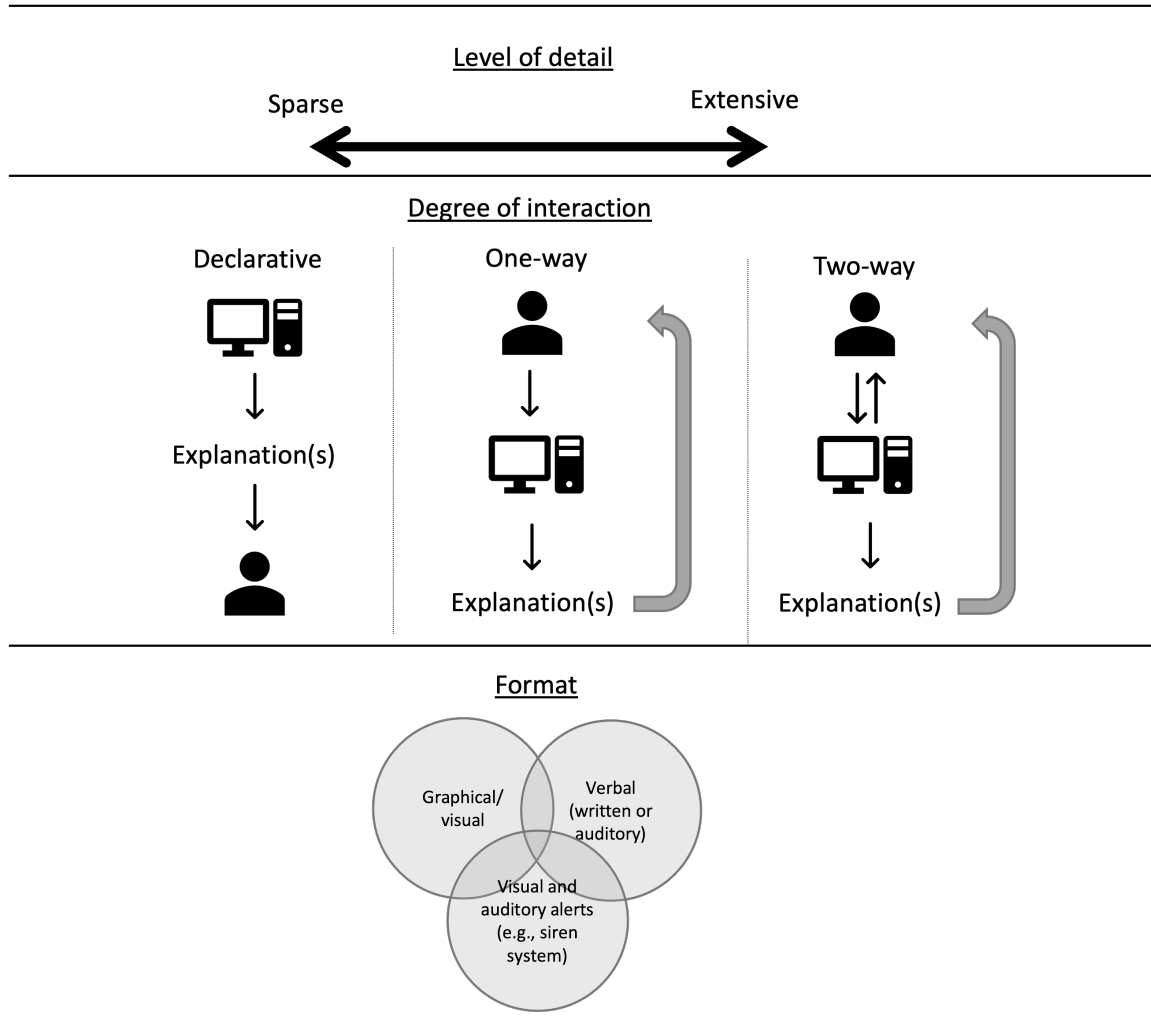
Level of detail

Sparse

Extensive

Degree of interaction

Declarative

Explanation(s)

One-way

Explanation(s)

Two-way

Explanation(s)

Format

Graphical/ visual

Verbal (written or auditory)

Visual and auditory alerts (e.g., siren system)